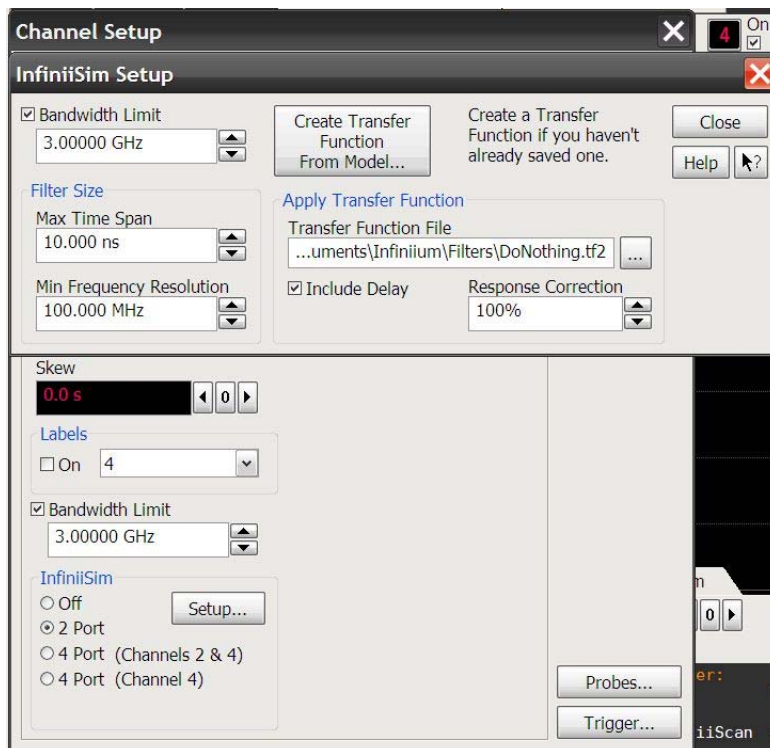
Channel Setup

4 On ☑

InfiniiSim Setup

☑ Bandwidth Limit
3.00000 GHz

Create Transfer Function From Model...

Create a Transfer Function if you haven't already saved one.

Close

Help

Filter Size
Max Time Span
10.000 ns

Min Frequency Resolution
100.000 MHz

Apply Transfer Function
Transfer Function File
...uments\Infiniium\Filters\DoNothing.tf2 ...

☑ Include Delay

Response Correction
100%

Skew
0.0 s
0

Labels
☐ On 4

☑ Bandwidth Limit
3.00000 GHz

InfiniiSim
○ Off
⊙ 2 Port
○ 4 Port (Channels 2 & 4)
○ 4 Port (Channel 4)

Setup...

Probes...

Trigger...

m
0
er:
iiScan